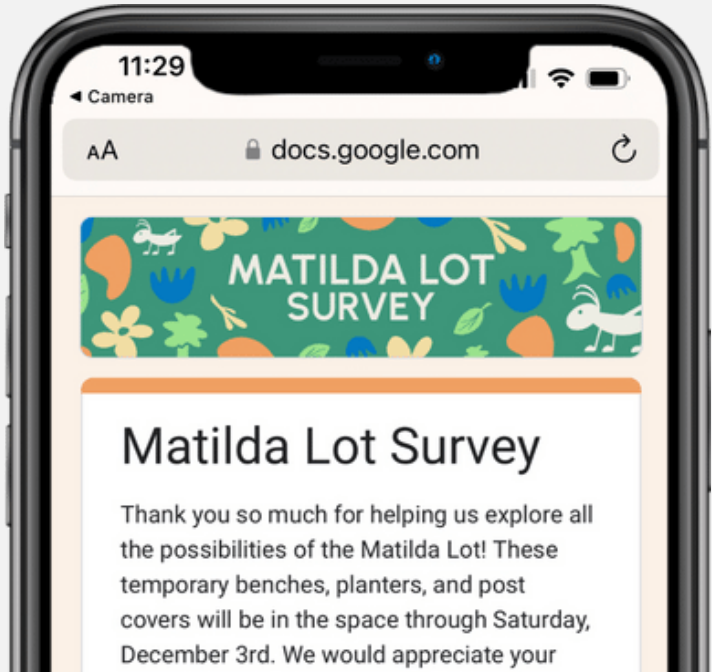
11:29
◂ Camera

AA docs.google.com

MATILDA LOT SURVEY

Matilda Lot Survey

Thank you so much for helping us explore all the possibilities of the Matilda Lot! These temporary benches, planters, and post covers will be in the space through Saturday, December 3rd. We would appreciate your